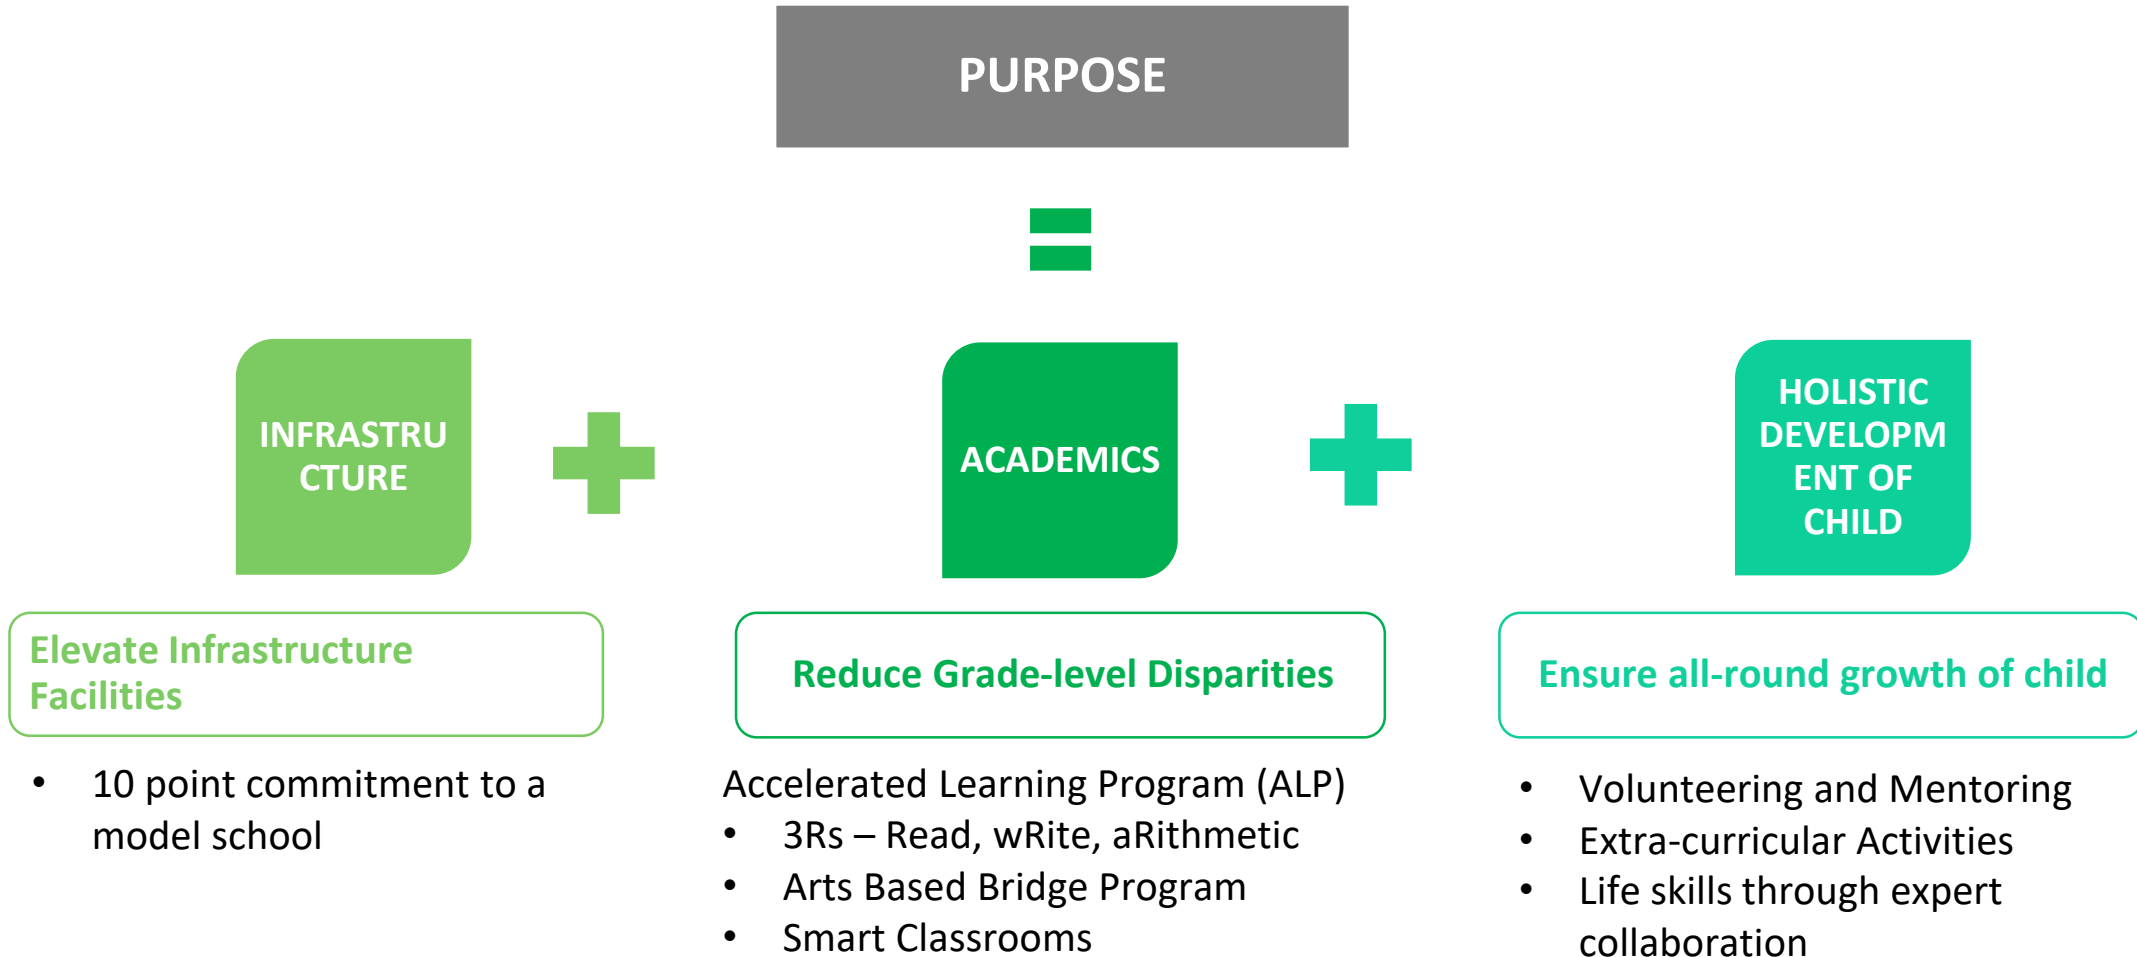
PURPOSE

INFRASTRU CTURE

ACADEMICS

HOLISTIC DEVELOPM ENT OF CHILD

Elevate Infrastructure Facilities

- 10 point commitment to a model school

Reduce Grade-level Disparities

Accelerated Learning Program (ALP)
- 3Rs – Read, wRite, aRithmetic
- Arts Based Bridge Program
- Smart Classrooms

Ensure all-round growth of child

- Volunteering and Mentoring
- Extra-curricular Activities
- Life skills through expert collaboration